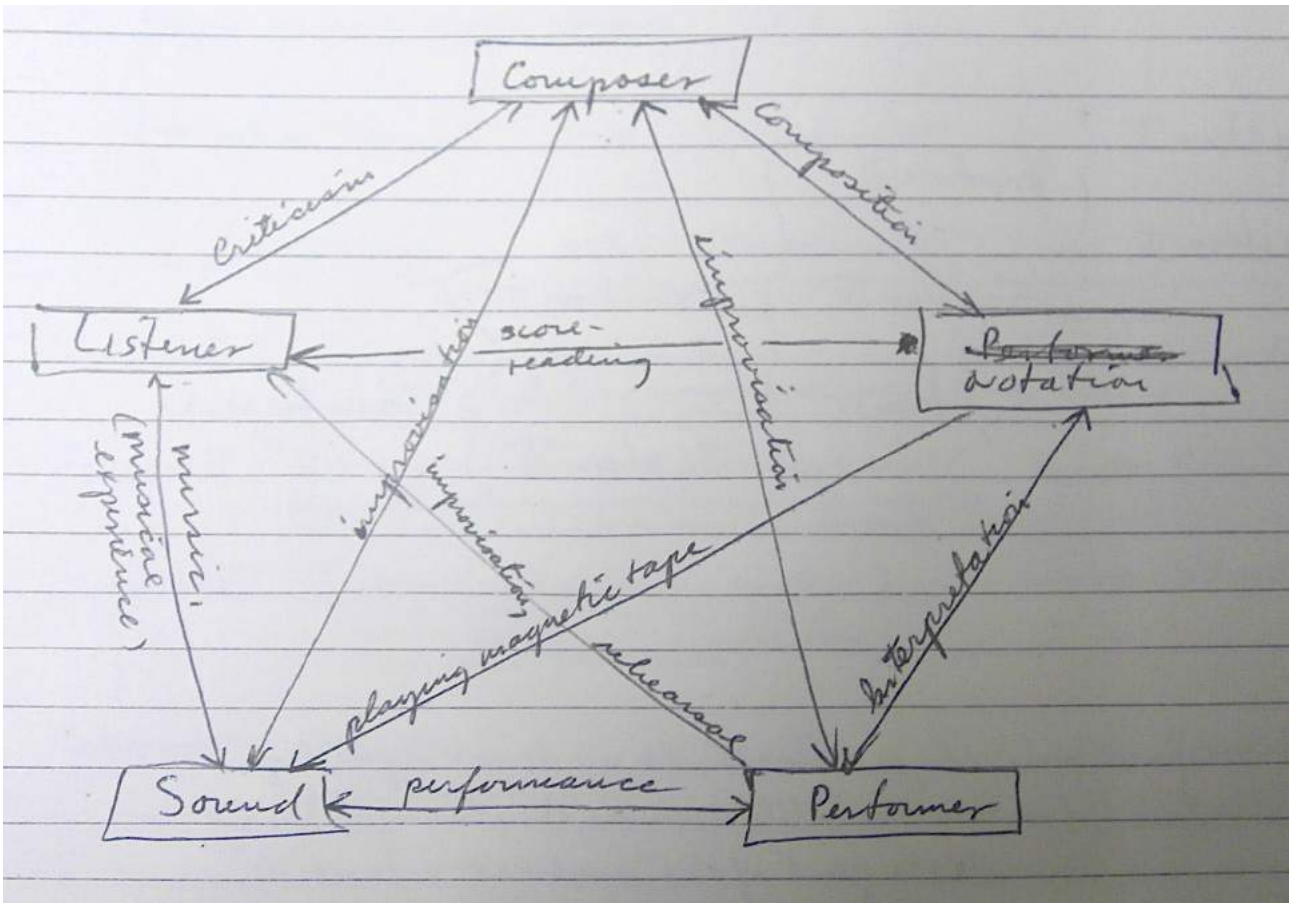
Composer

criticism

composition

Listener

score-reading

~~Performer~~ notation

improvisation

improvisation

music (musical experience)

improvisation

improvisation

playing magnetic tape

rehearsal

interpretation

Sound

performance

Performer